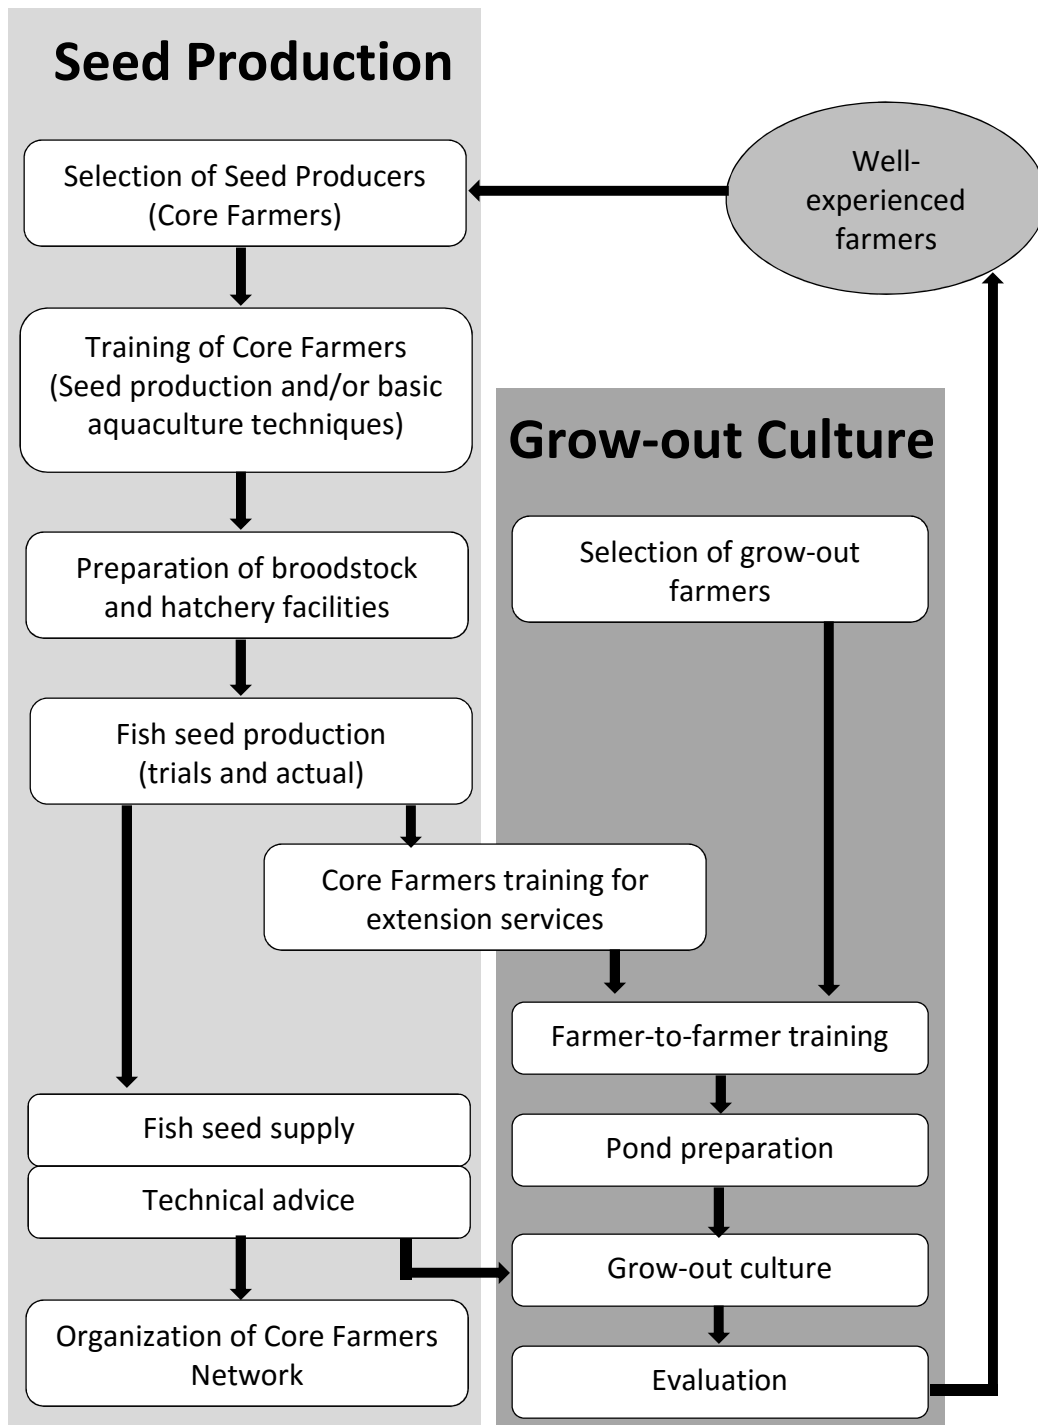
Seed Production

Selection of Seed Producers (Core Farmers)

Well-experienced farmers

Training of Core Farmers (Seed production and/or basic aquaculture techniques)

Grow-out Culture

Preparation of broodstock and hatchery facilities

Selection of grow-out farmers

Fish seed production (trials and actual)

Core Farmers training for extension services

Farmer-to-farmer training

Fish seed supply

Technical advice

Pond preparation

Grow-out culture

Organization of Core Farmers Network

Evaluation